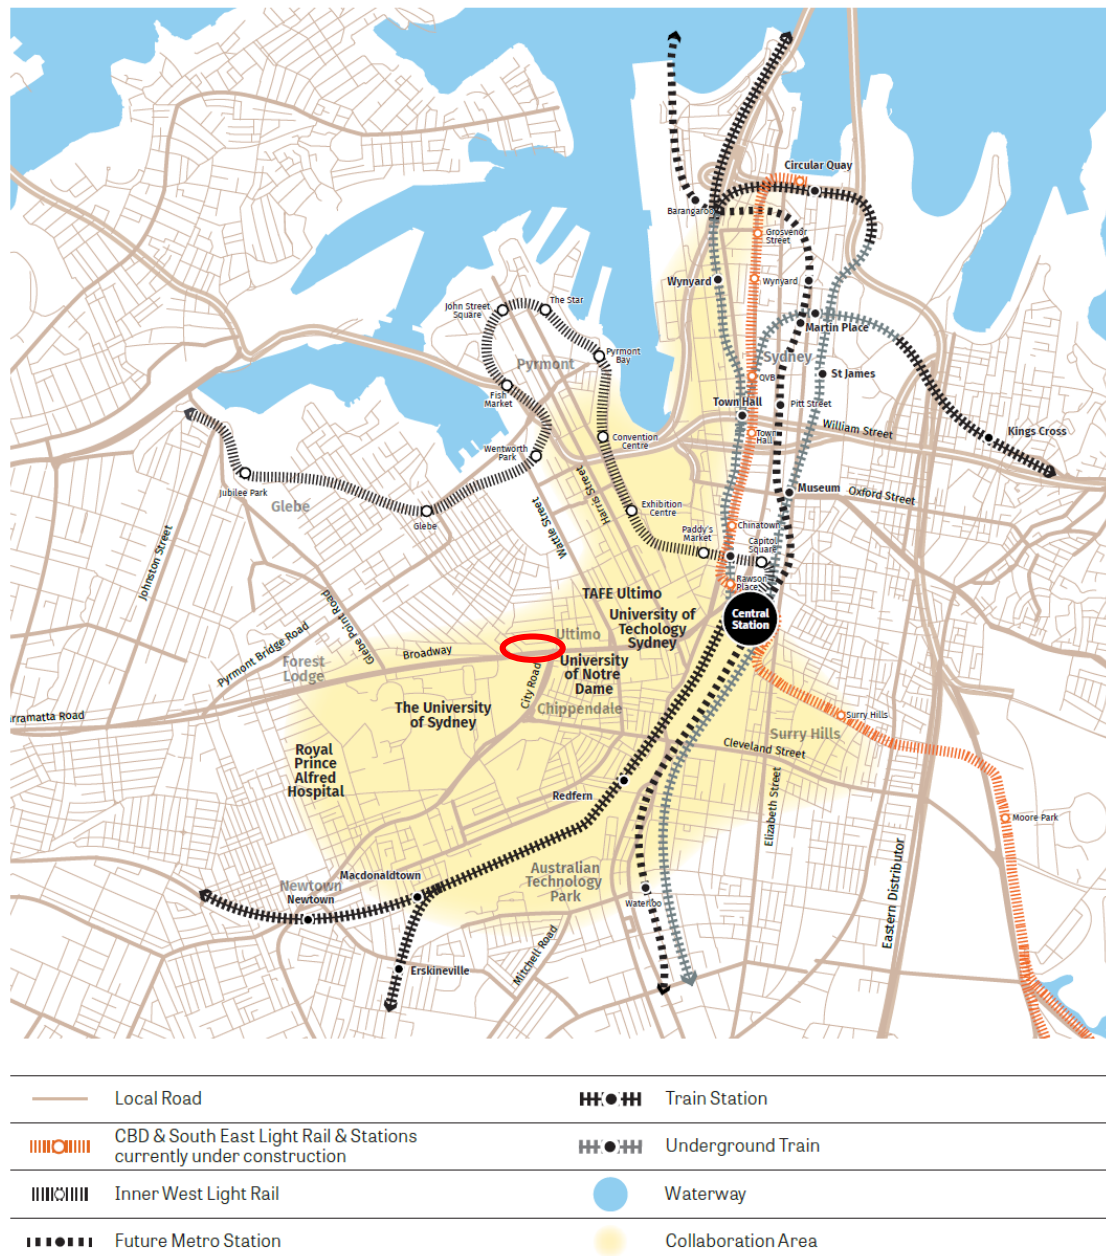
Circular Quay
Barangaroo
Grosvenor Street
Wynyard
Wynyard
Martin Place
Sydney
QVB
St James
Town Hall
Pitt Street
Town Hall
William Street
Kings Cross
Museum
Oxford Street
John Street Square
The Star
Pyrmont
Pyrmont Bay
Fish Market
Convention Centre
Wentworth Park
Jubilee Park
Glebe
Glebe
Harris Street
Wattle Street
Exhibition Centre
Paddy's Market
Chinatown
Capitol Square
Rawson Place
Central Station
TAFE Ultimo
University of Techology Sydney
Ultimo
University of Notre Dame
Chippendale
Johnston Street
Glebe Point Road
Pyrmont Bridge Road
Forest Lodge
Broadway
City Road
Parramatta Road
The University of Sydney
Royal Prince Alfred Hospital
Surry Hills
Surry Hills
Cleveland Street
Redfern
Moore Park
Elizabeth Street
Eastern Distributor
Macdonaldtown
Newtown
Newtown
Australian Technology Park
Waterloo
Mitchell Road
Erskineville

Local Road
Train Station
CBD & South East Light Rail & Stations currently under construction
Underground Train
Inner West Light Rail
Waterway
Future Metro Station
Collaboration Area